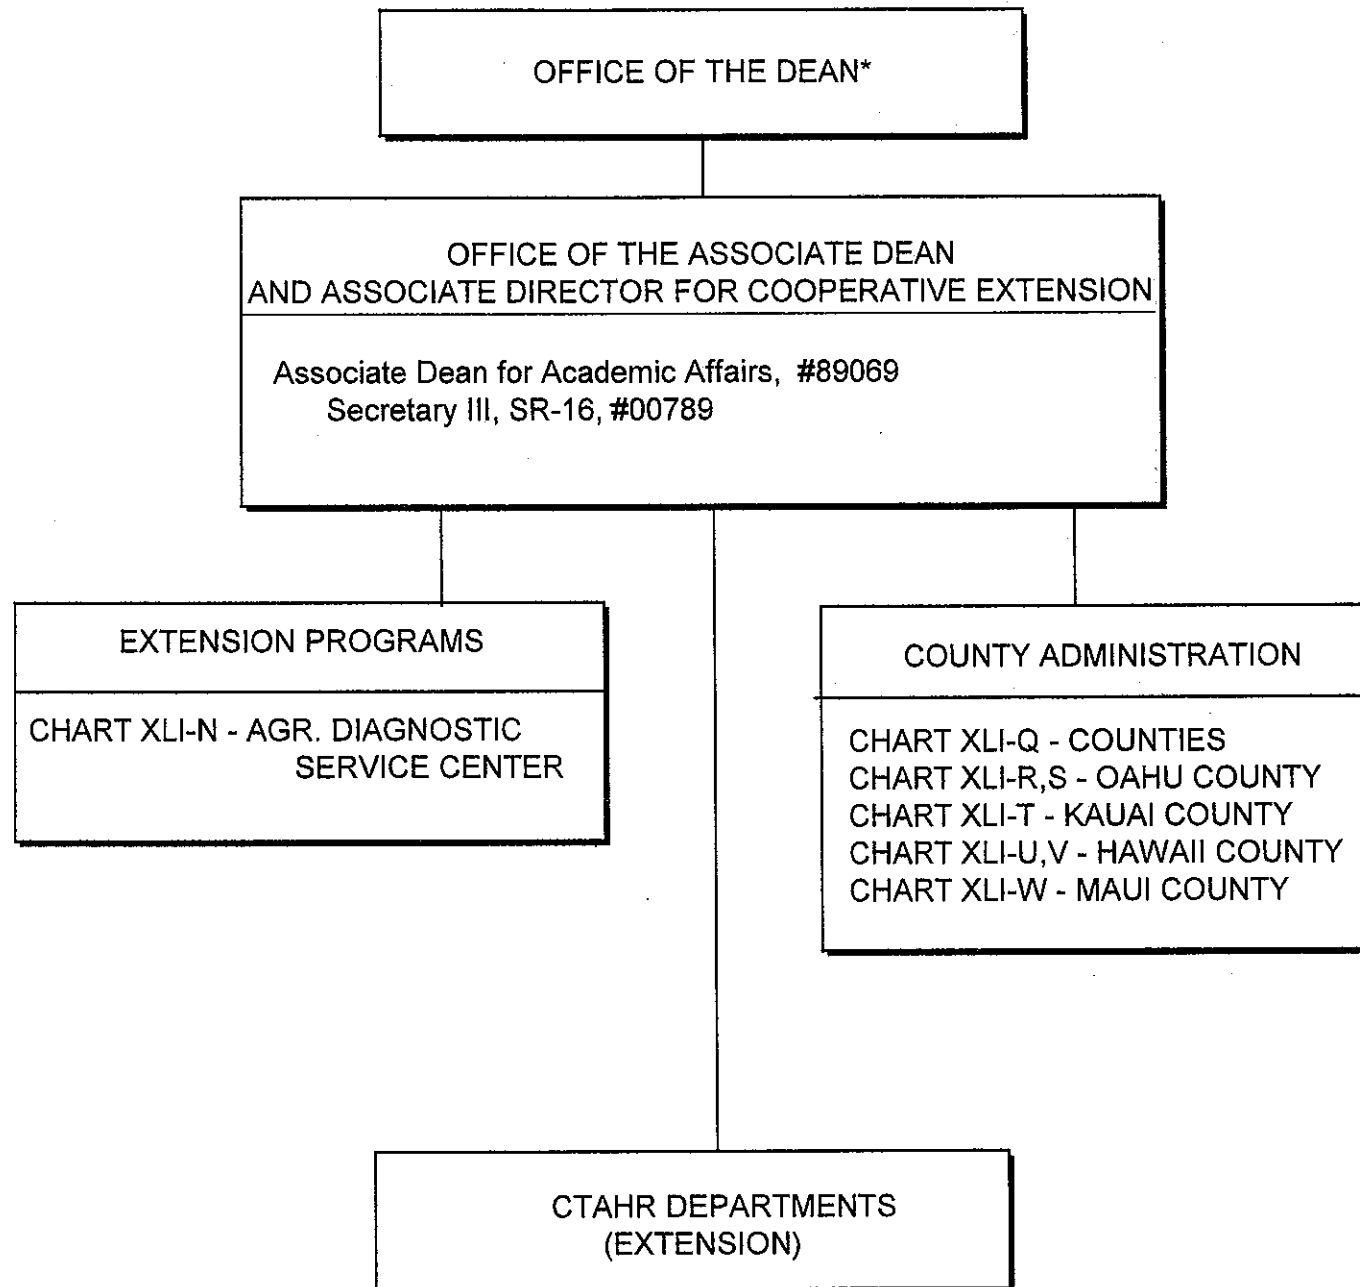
OFFICE OF THE DEAN*

OFFICE OF THE ASSOCIATE DEAN
AND ASSOCIATE DIRECTOR FOR COOPERATIVE EXTENSION

Associate Dean for Academic Affairs, #89069
Secretary III, SR-16, #00789

EXTENSION PROGRAMS

CHART XLI-N - AGR. DIAGNOSTIC SERVICE CENTER

COUNTY ADMINISTRATION

CHART XLI-Q - COUNTIES
CHART XLI-R,S - OAHU COUNTY
CHART XLI-T - KAUAI COUNTY
CHART XLI-U,V - HAWAII COUNTY
CHART XLI-W - MAUI COUNTY

CTAHR DEPARTMENTS
(EXTENSION)